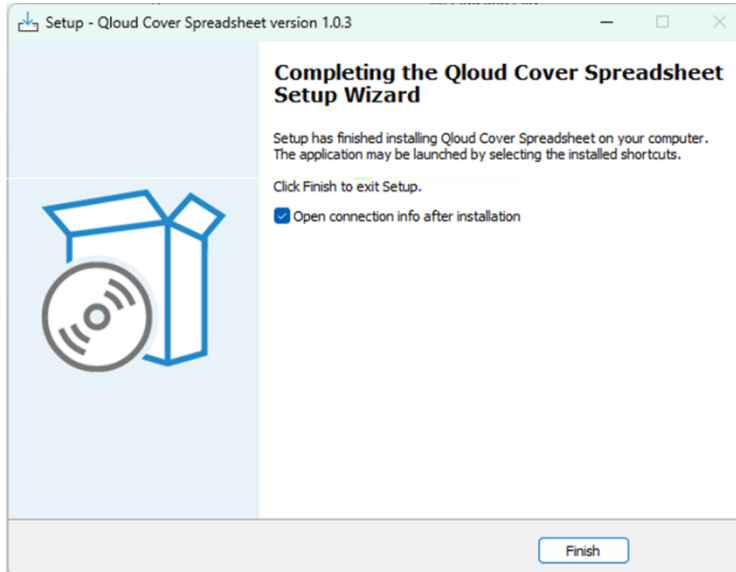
Setup - Qloud Cover Spreadsheet version 1.0.3

Completing the Qloud Cover Spreadsheet Setup Wizard

Setup has finished installing Qloud Cover Spreadsheet on your computer. The application may be launched by selecting the installed shortcuts.

Click Finish to exit Setup.

Open connection info after installation

Finish